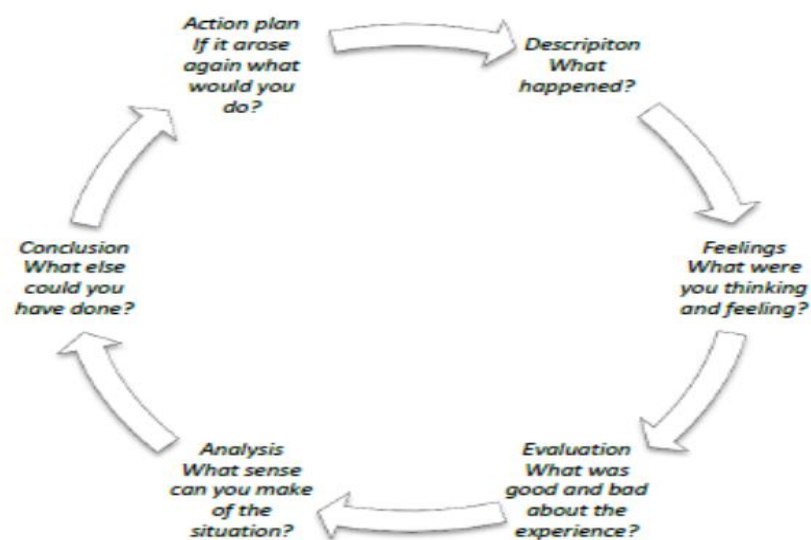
Action plan
If it arose again what would you do?

Descripiton
What happened?

Feelings
What were you thinking and feeling?

Evaluation
What was good and bad about the experience?

Analysis
What sense can you make of the situation?

Conclusion
What else could you have done?